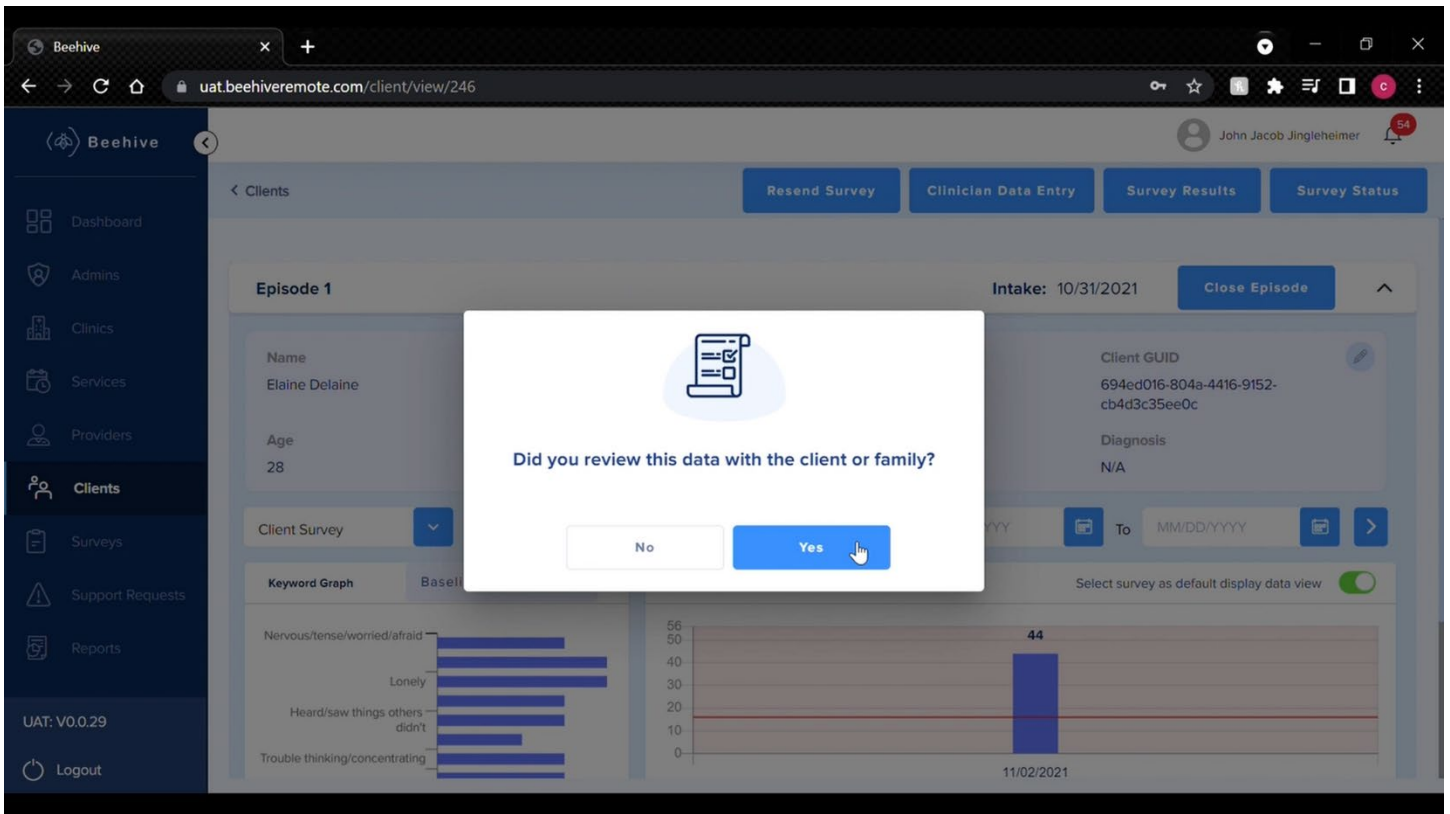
Beehive

uat.beehiveremote.com/client/view/246

Beehive

John Jacob Jingleheimer 54

Dashboard
Admins
Clinics
Services
Providers
Clients
Surveys
Support Requests
Reports

UAT: V0.0.29

Logout

< Clients

Resend Survey
Clinician Data Entry
Survey Results
Survey Status

Episode 1

Intake: 10/31/2021

Close Episode

Name
Elaine Delaine

Age
28

Client GUID
694ed016-804a-4416-9152-cb4d3c35ee0c

Diagnosis
N/A

Client Survey

YYY To MM/DD/YYYY

Keyword Graph

Baseli

Select survey as default display data view

Nervous/tense/worried/afraid

Lonely

Heard/saw things others didn't

Trouble thinking/concentrating

56
50
40
30
20
10
0

44

11/02/2021

Did you review this data with the client or family?

No

Yes